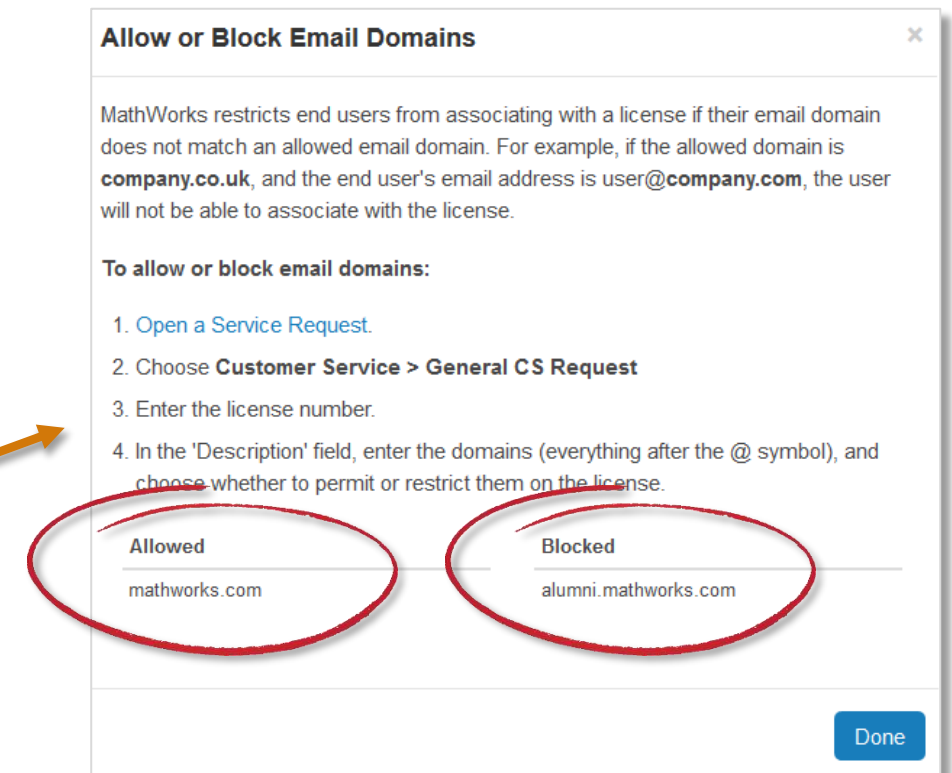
Allow or Block Email Domains

×

MathWorks restricts end users from associating with a license if their email domain does not match an allowed email domain. For example, if the allowed domain is **company.co.uk**, and the end user's email address is user@**company.com**, the user will not be able to associate with the license.

**To allow or block email domains:**

1. Open a Service Request.
2. Choose **Customer Service > General CS Request**
3. Enter the license number.
4. In the 'Description' field, enter the domains (everything after the @ symbol), and choose whether to permit or restrict them on the license.

| Allowed | Blocked |
|---|---|
| mathworks.com | alumni.mathworks.com |

Done